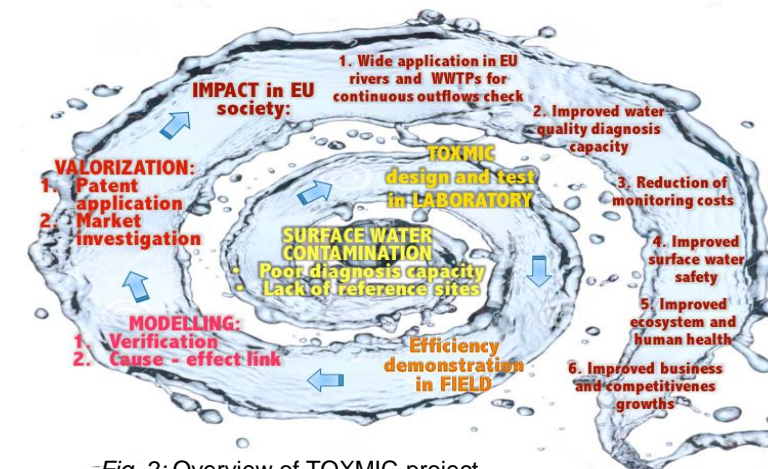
SURFACE WATER CONTAMINATION
• Poor diagnosis capacity
• Lack of reference sites

TOXMIC design and test in LABORATORY

Efficiency demonstration in FIELD

MODELLING:
1. Verification
2. Cause - effect link

VALORIZATION:
1. Patent application
2. Market investigation

IMPACT in EU society:

1. Wide application in EU rivers and WWTPs for continuous outflows check

2. Improved water quality diagnosis capacity

3. Reduction of monitoring costs

4. Improved surface water safety

5. Improved ecosystem and human health

6. Improved business and competitivenes growths

Fig. 2: Overview of TOXMIC project